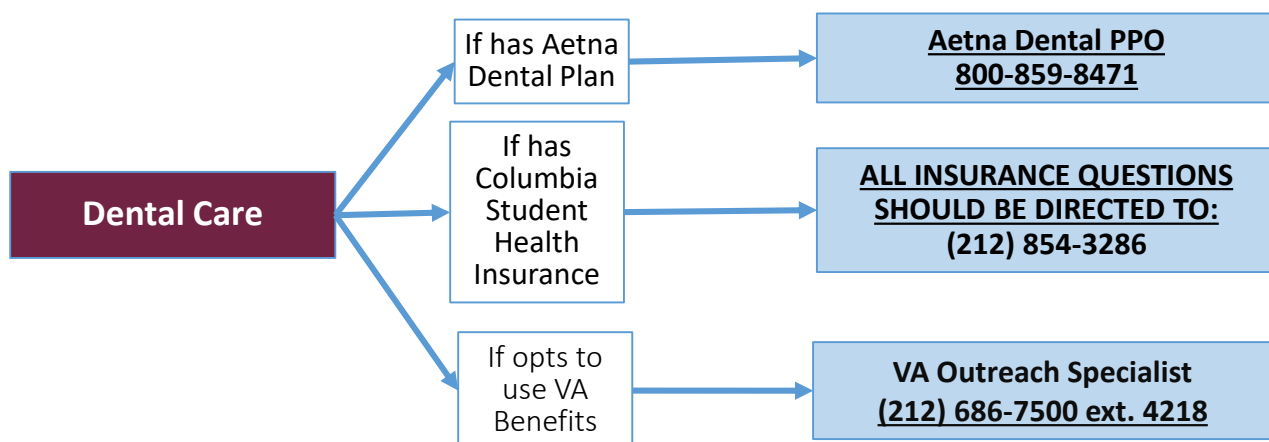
Dental Care

If has Aetna Dental Plan

Aetna Dental PPO
800-859-8471

If has Columbia Student Health Insurance

ALL INSURANCE QUESTIONS SHOULD BE DIRECTED TO:
(212) 854-3286

If opts to use VA Benefits

VA Outreach Specialist
(212) 686-7500 ext. 4218